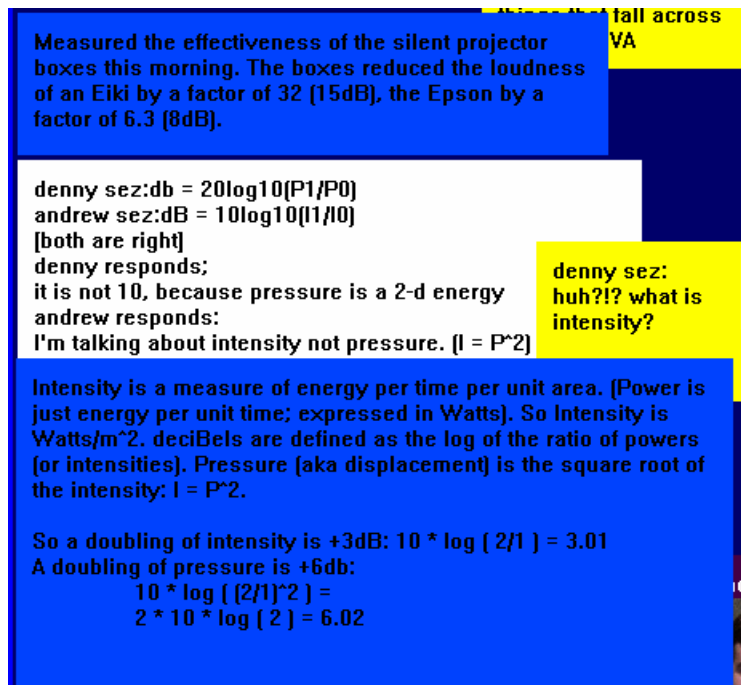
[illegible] fall across VA

Measured the effectiveness of the silent projector boxes this morning. The boxes reduced the loudness of an Eiki by a factor of 32 (15dB), the Epson by a factor of 6.3 (8dB).

denny sez:db = 20log10(P1/P0)
andrew sez:dB = 10log10(I1/I0)
[both are right]
denny responds;
it is not 10, because pressure is a 2-d energy
andrew responds:
I'm talking about intensity not pressure. (I = P^2)

denny sez: huh?!? what is intensity?

Intensity is a measure of energy per time per unit area. (Power is just energy per unit time; expressed in Watts). So Intensity is Watts/m^2. deciBels are defined as the log of the ratio of powers (or intensities). Pressure (aka displacement) is the square root of the intensity: I = P^2.

So a doubling of intensity is +3dB: 10 * log ( 2/1 ) = 3.01
A doubling of pressure is +6db:
10 * log ( (2/1)^2 ) =
2 * 10 * log ( 2 ) = 6.02